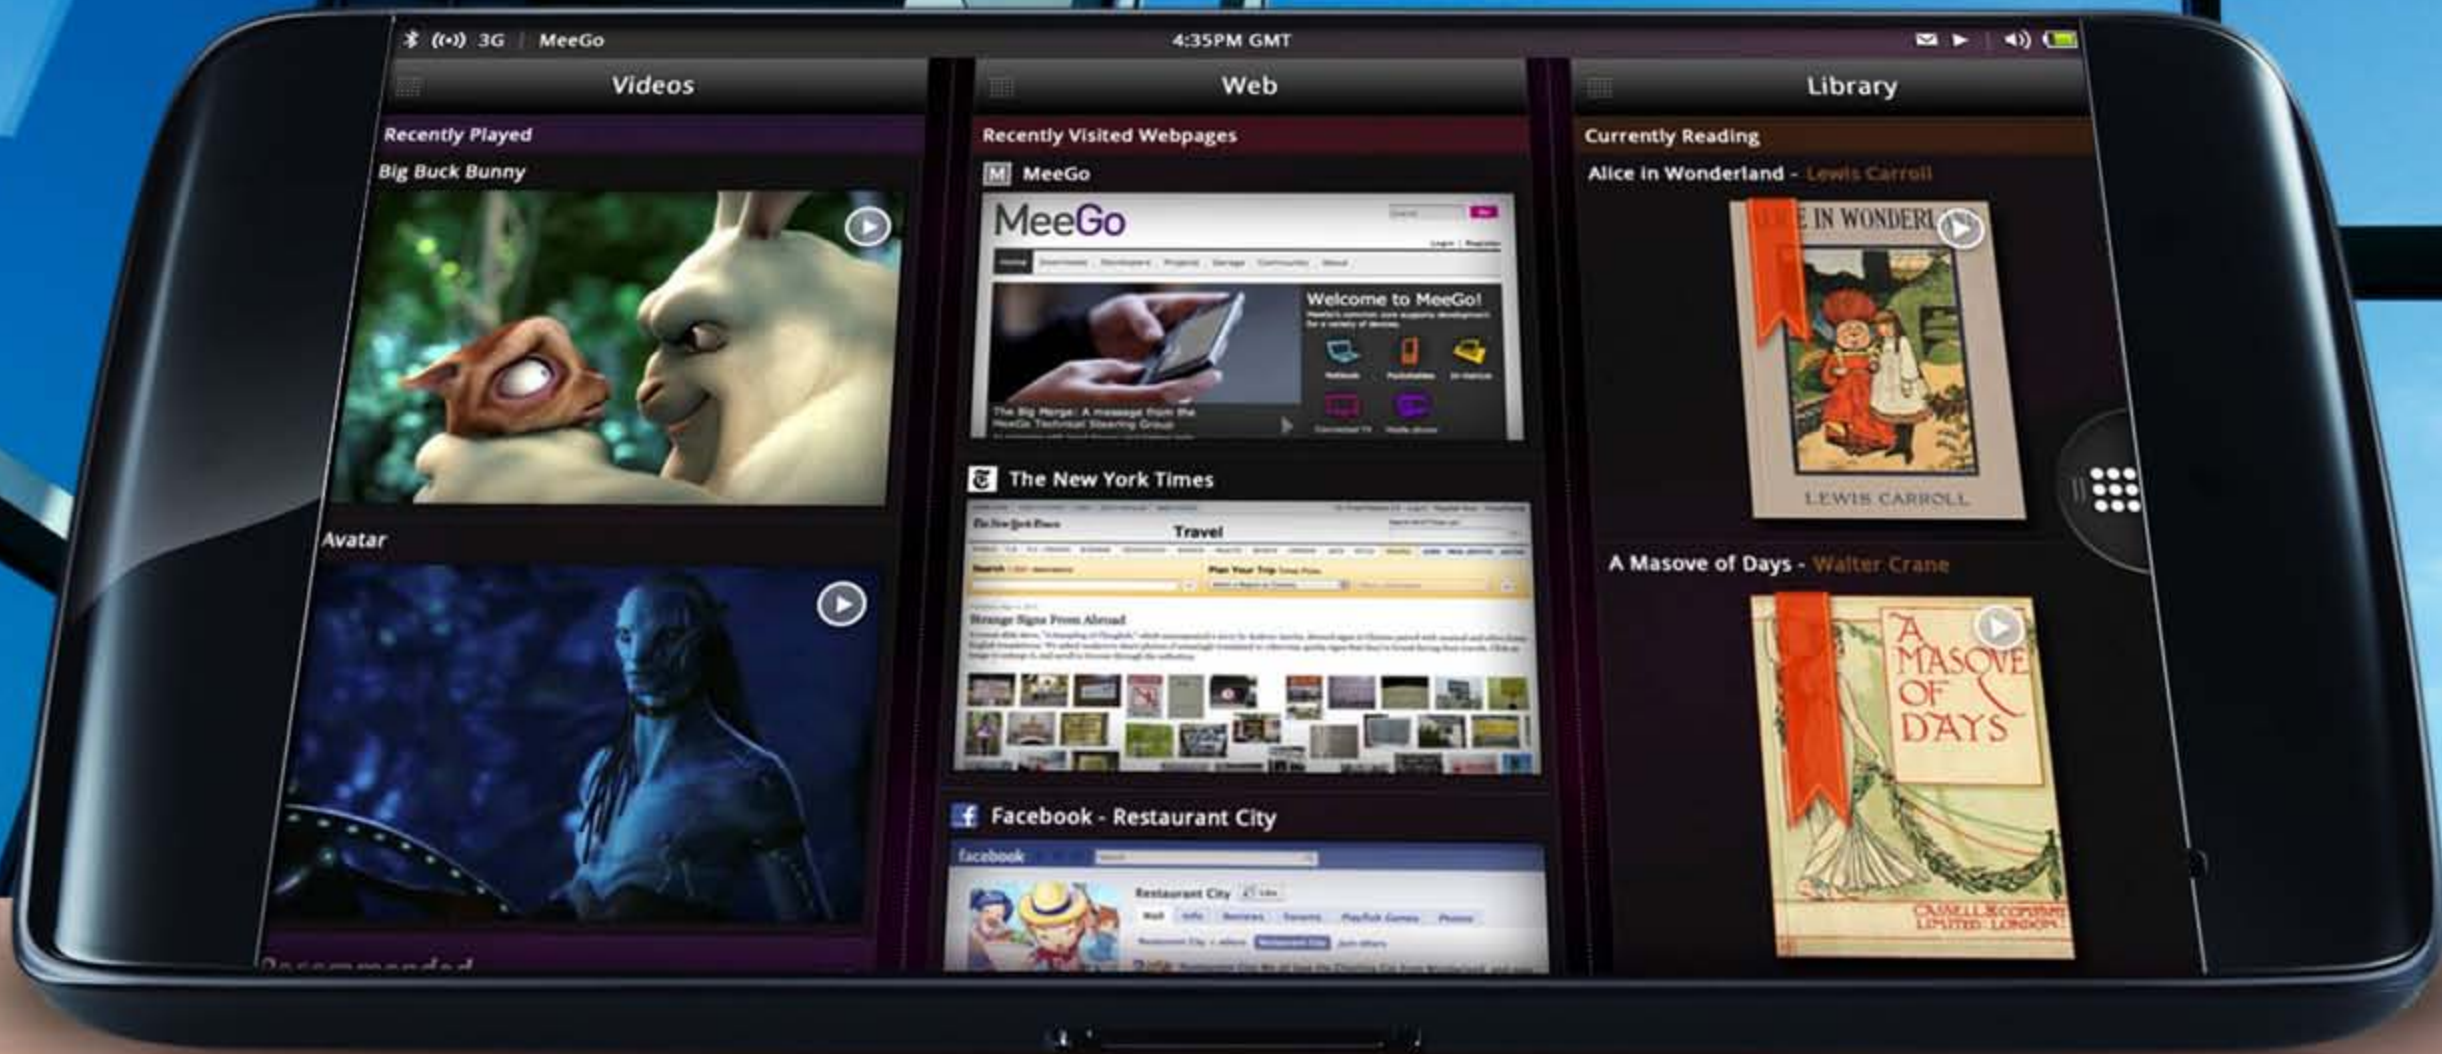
3G MeeGo 4:35PM GMT

Videos

Recently Played

Big Buck Bunny

Avatar

Recommended

Web

Recently Visited Webpages

MeeGo

MeeGo

Welcome to MeeGo!

The Big Merge: A message from the MeeGo Technical Steering Group

The New York Times

Travel

Strange Signs From Abroad

Facebook - Restaurant City

facebook

Restaurant City

Library

Currently Reading

Alice in Wonderland - Lewis Carroll

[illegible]E IN WONDER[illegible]

LEWIS CARROLL

A Masove of Days - Walter Crane

A MASQUE OF DAYS

CASSELL & COMPANY LIMITED LONDON